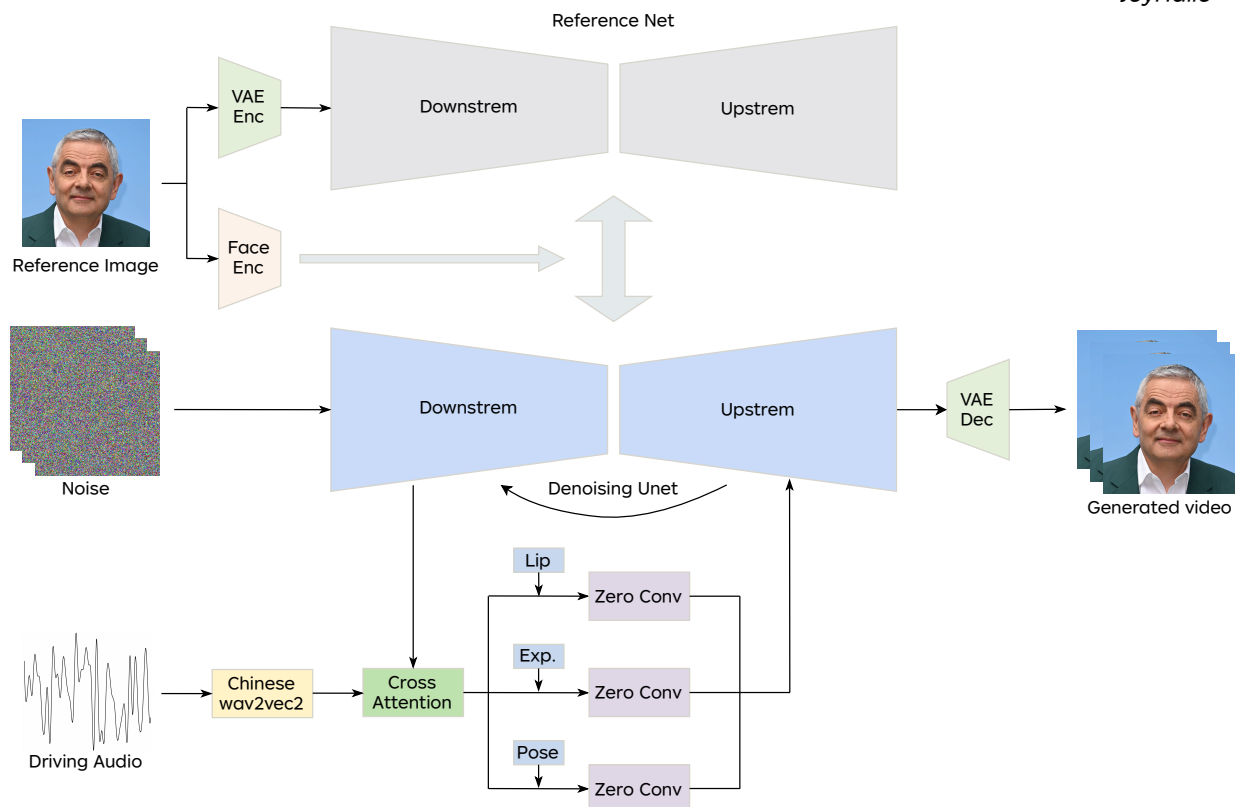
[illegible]

Reference Net

VAE Enc

Downstrem

Upstrem

Reference Image

Face Enc

Noise

Downstrem

Upstrem

VAE Dec

Generated video

Denoising Unet

Lip

Zero Conv

Exp.

Driving Audio

Chinese wav2vec2

Cross Attention

Zero Conv

Pose

Zero Conv